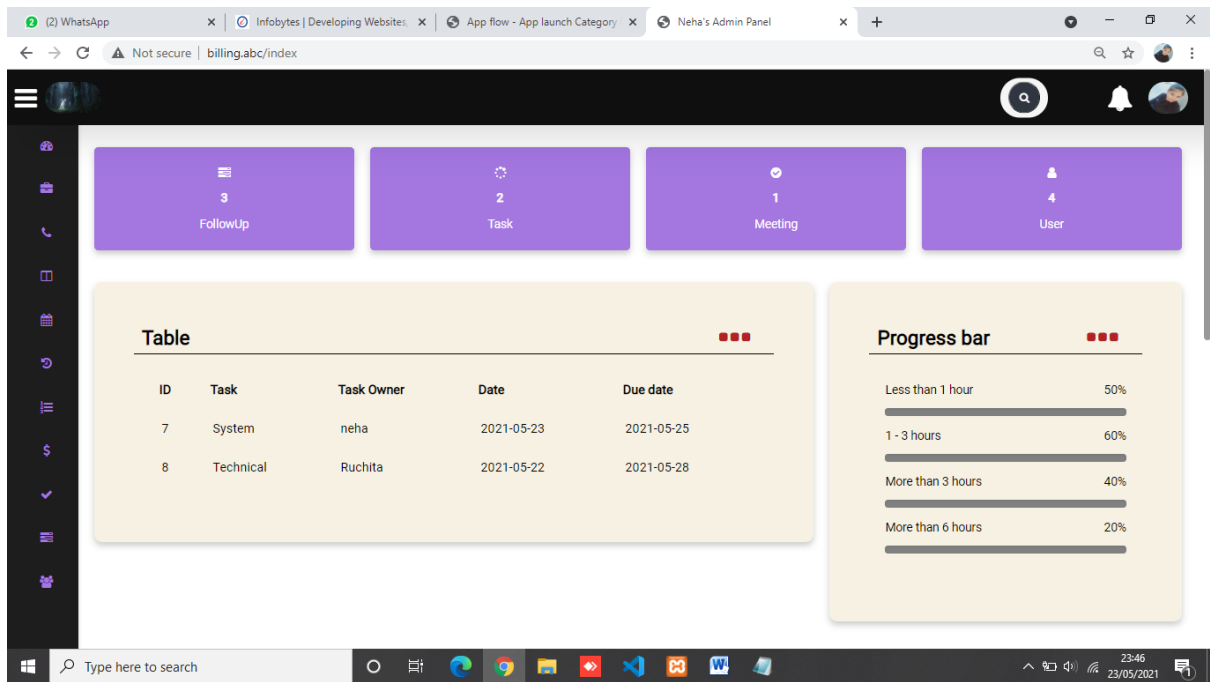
(2) WhatsApp
Infobytes | Developing Websites
App flow - App launch Category
Neha's Admin Panel
Not secure | billing.abc/index

3
FollowUp

2
Task

1
Meeting

4
User

Table

| ID | Task | Task Owner | Date | Due date |
|---|---|---|---|---|
| 7 | System | neha | 2021-05-23 | 2021-05-25 |
| 8 | Technical | Ruchita | 2021-05-22 | 2021-05-28 |

Progress bar

Less than 1 hour 50%

1 - 3 hours 60%

More than 3 hours 40%

More than 6 hours 20%

Type here to search
23:46
23/05/2021